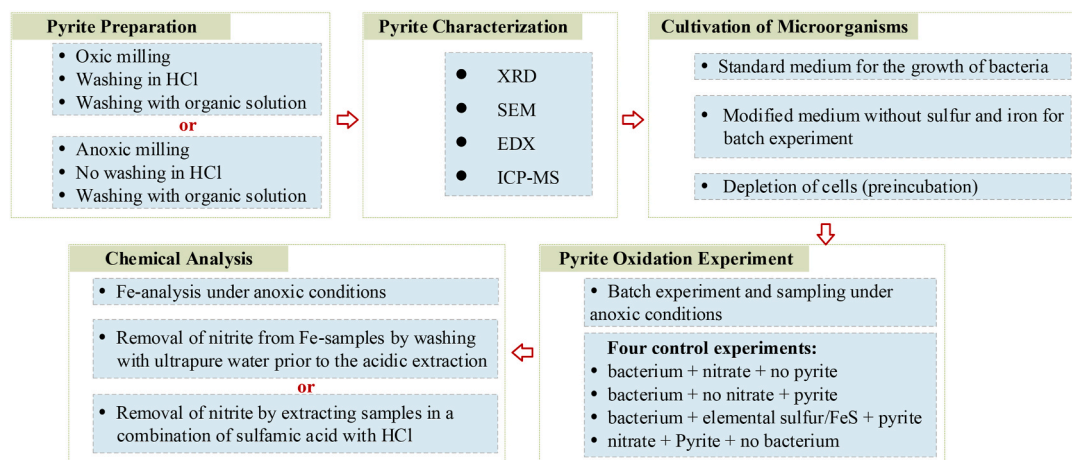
Pyrite Preparation

• Oxic milling
• Washing in HCl
• Washing with organic solution

or

• Anoxic milling
• No washing in HCl
• Washing with organic solution

Pyrite Characterization

• XRD
• SEM
• EDX
• ICP-MS

Cultivation of Microorganisms

• Standard medium for the growth of bacteria

• Modified medium without sulfur and iron for batch experiment

• Depletion of cells (preincubation)

Pyrite Oxidation Experiment

• Batch experiment and sampling under anoxic conditions

Four control experiments:
• bacterium + nitrate + no pyrite
• bacterium + no nitrate + pyrite
• bacterium + elemental sulfur/FeS + pyrite
• nitrate + Pyrite + no bacterium

Chemical Analysis

• Fe-analysis under anoxic conditions

• Removal of nitrite from Fe-samples by washing with ultrapure water prior to the acidic extraction

or

• Removal of nitrite by extracting samples in a combination of sulfamic acid with HCl